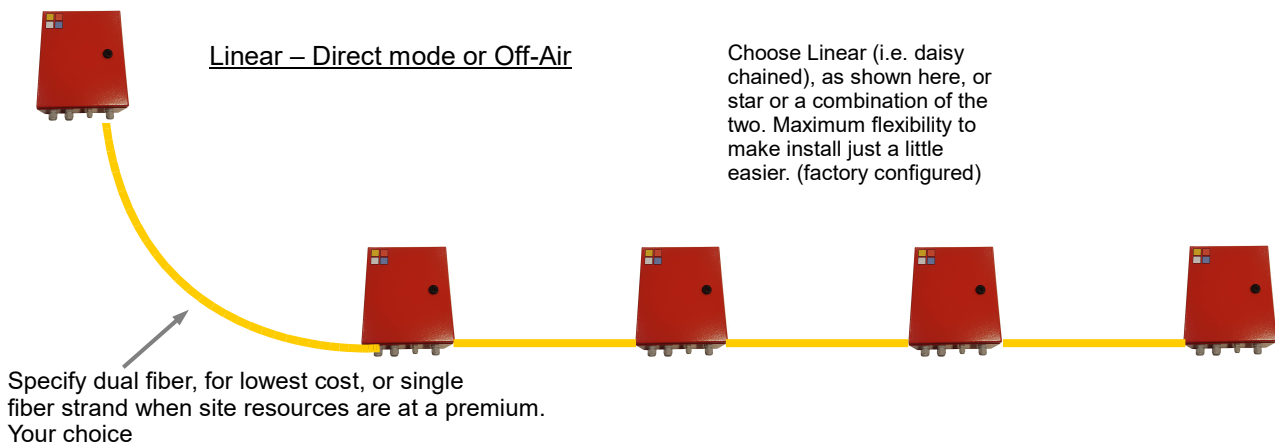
Linear – Direct mode or Off-Air

Choose Linear (i.e. daisy chained), as shown here, or star or a combination of the two. Maximum flexibility to make install just a little easier. (factory configured)

Specify dual fiber, for lowest cost, or single fiber strand when site resources are at a premium. Your choice